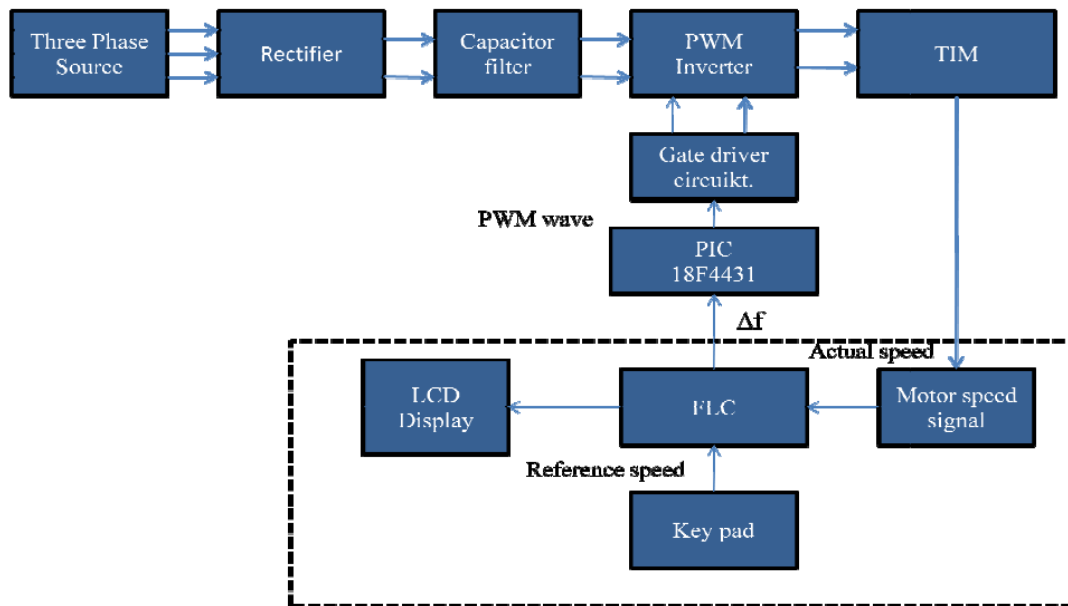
Three Phase Source

Rectifier

Capacitor filter

PWM Inverter

TIM

Gate driver circuikt.

PWM wave

PIC 18F4431

$\Delta f$

Actual speed

LCD Display

FLC

Motor speed signal

Reference speed

Key pad